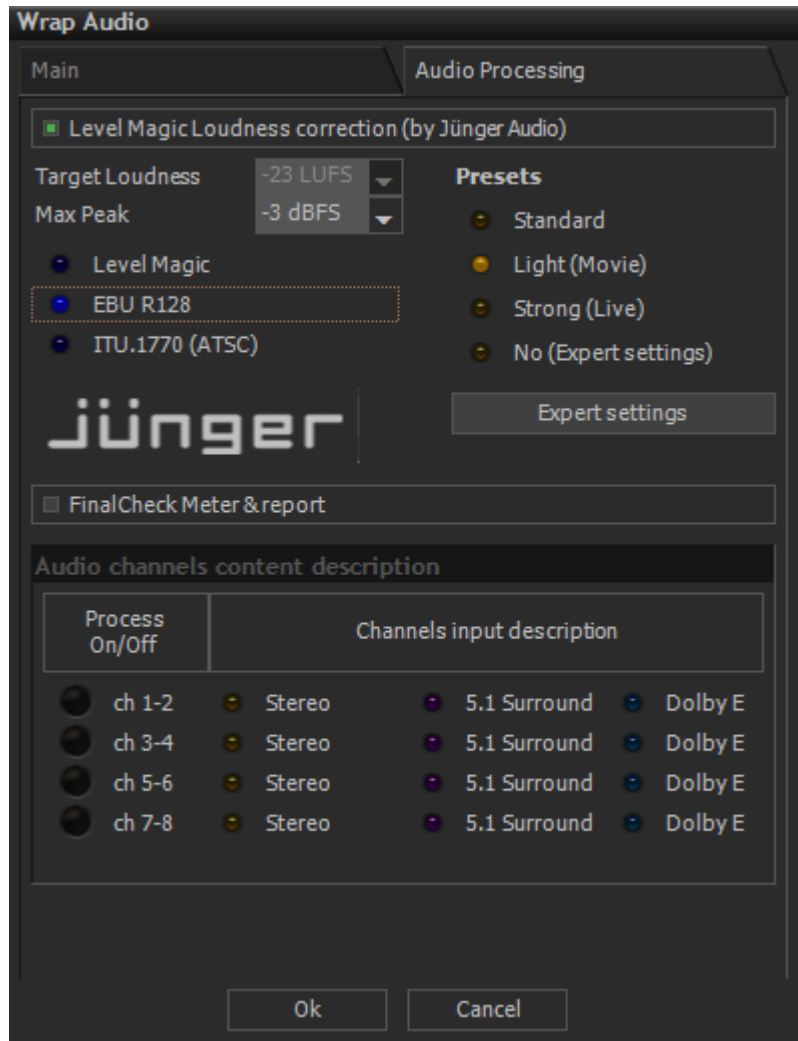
Wrap Audio

Main

Audio Processing

Level Magic Loudness correction (by Jünger Audio)

Target Loudness -23 LUFS

Max Peak -3 dBFS

Presets

Standard

Light (Movie)

Strong (Live)

No (Expert settings)

Level Magic

EBU R128

ITU.1770 (ATSC)

jünger

Expert settings

FinalCheck Meter & report

Audio channels content description

| Process On/Off | Channels input description |
|---|---|

| ch 1-2 | Stereo | 5.1 Surround | Dolby E |
|---|---|---|---|
| ch 3-4 | Stereo | 5.1 Surround | Dolby E |
| ch 5-6 | Stereo | 5.1 Surround | Dolby E |
| ch 7-8 | Stereo | 5.1 Surround | Dolby E |

Ok

Cancel